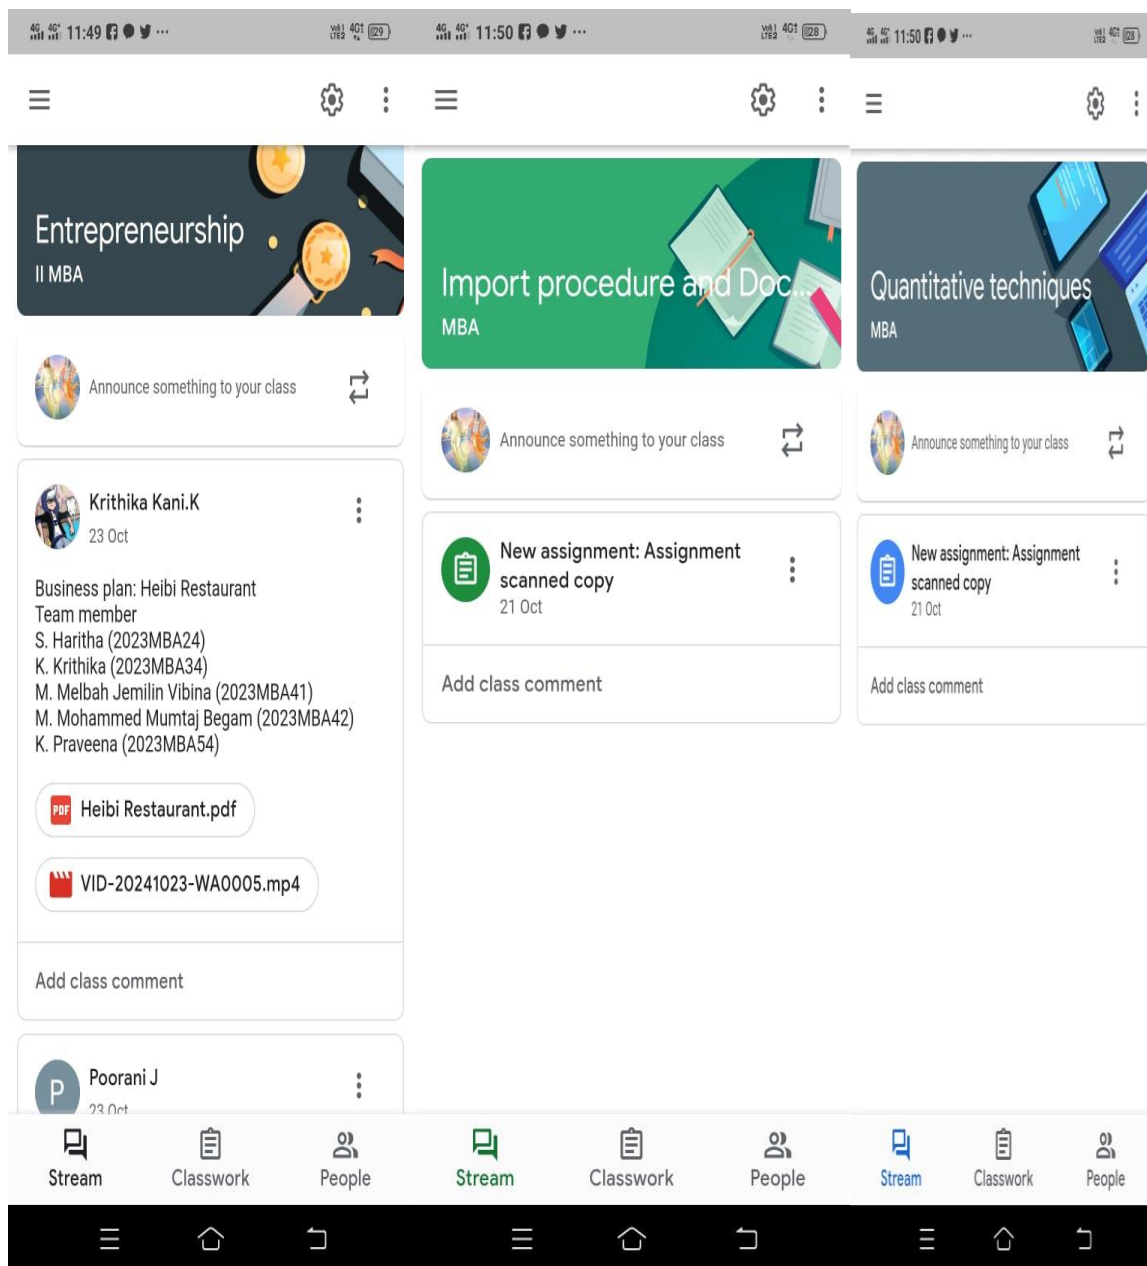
4G 4G 11:49 ... 29

Entrepreneurship
II MBA

Announce something to your class

Krithika Kani.K
23 Oct

Business plan: Heibi Restaurant
Team member
S. Haritha (2023MBA24)
K. Krithika (2023MBA34)
M. Melbah Jemilin Vibina (2023MBA41)
M. Mohammed Mumtaj Begam (2023MBA42)
K. Praveena (2023MBA54)

PDF Heibi Restaurant.pdf

VID-20241023-WA0005.mp4

Add class comment

P Poorani J
23 Oct

Stream Classwork People

4G 4G 11:50 ... 28

Import procedure and Doc...
MBA

Announce something to your class

New assignment: Assignment scanned copy
21 Oct

Add class comment

Stream Classwork People

4G 4G 11:50 ... 28

Quantitative techniques
MBA

Announce something to your class

New assignment: Assignment scanned copy
21 Oct

Add class comment

Stream Classwork People